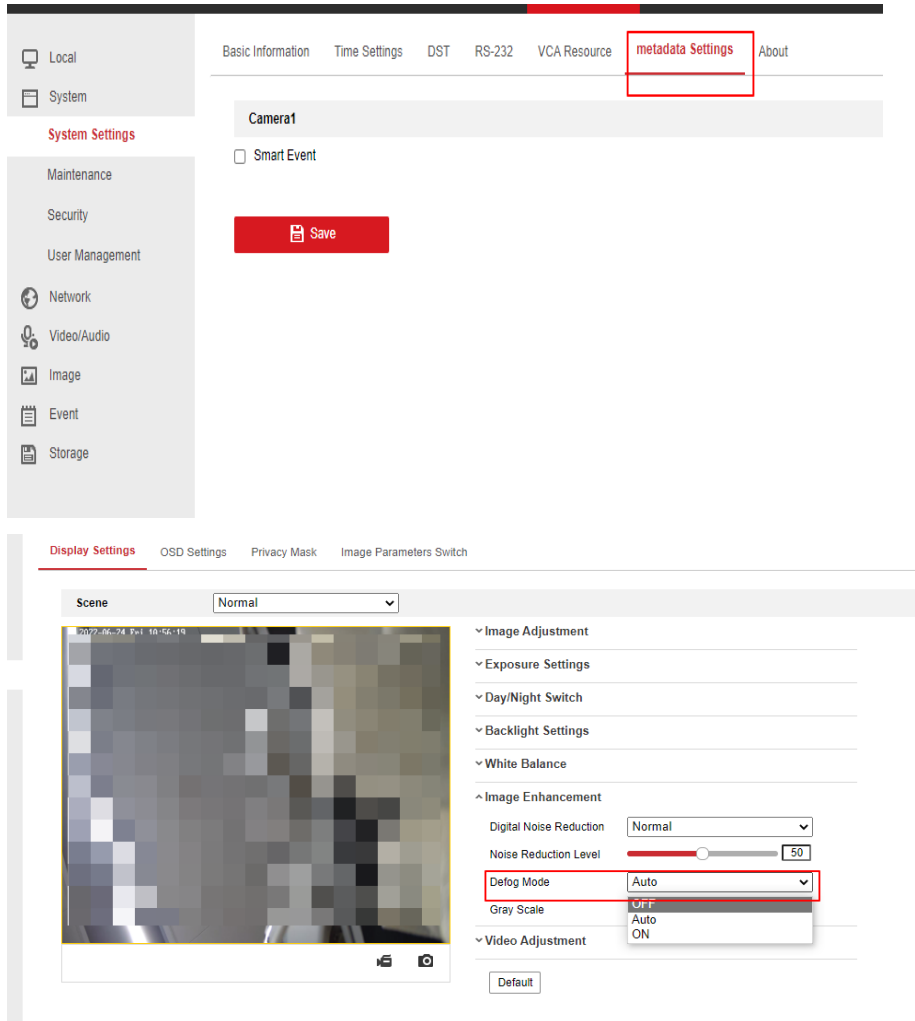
Local
System
System Settings
Maintenance
Security
User Management
Network
Video/Audio
Image
Event
Storage

Basic Information Time Settings DST RS-232 VCA Resource metadata Settings About

Camera1

Smart Event

Save

Display Settings OSD Settings Privacy Mask Image Parameters Switch

Scene Normal

2022-06-24 Fri 10:56:19

Image Adjustment
Exposure Settings
Day/Night Switch
Backlight Settings
White Balance
Image Enhancement
Digital Noise Reduction Normal
Noise Reduction Level 50
Defog Mode Auto
Gray Scale
OFF
Auto
ON
Video Adjustment

Default